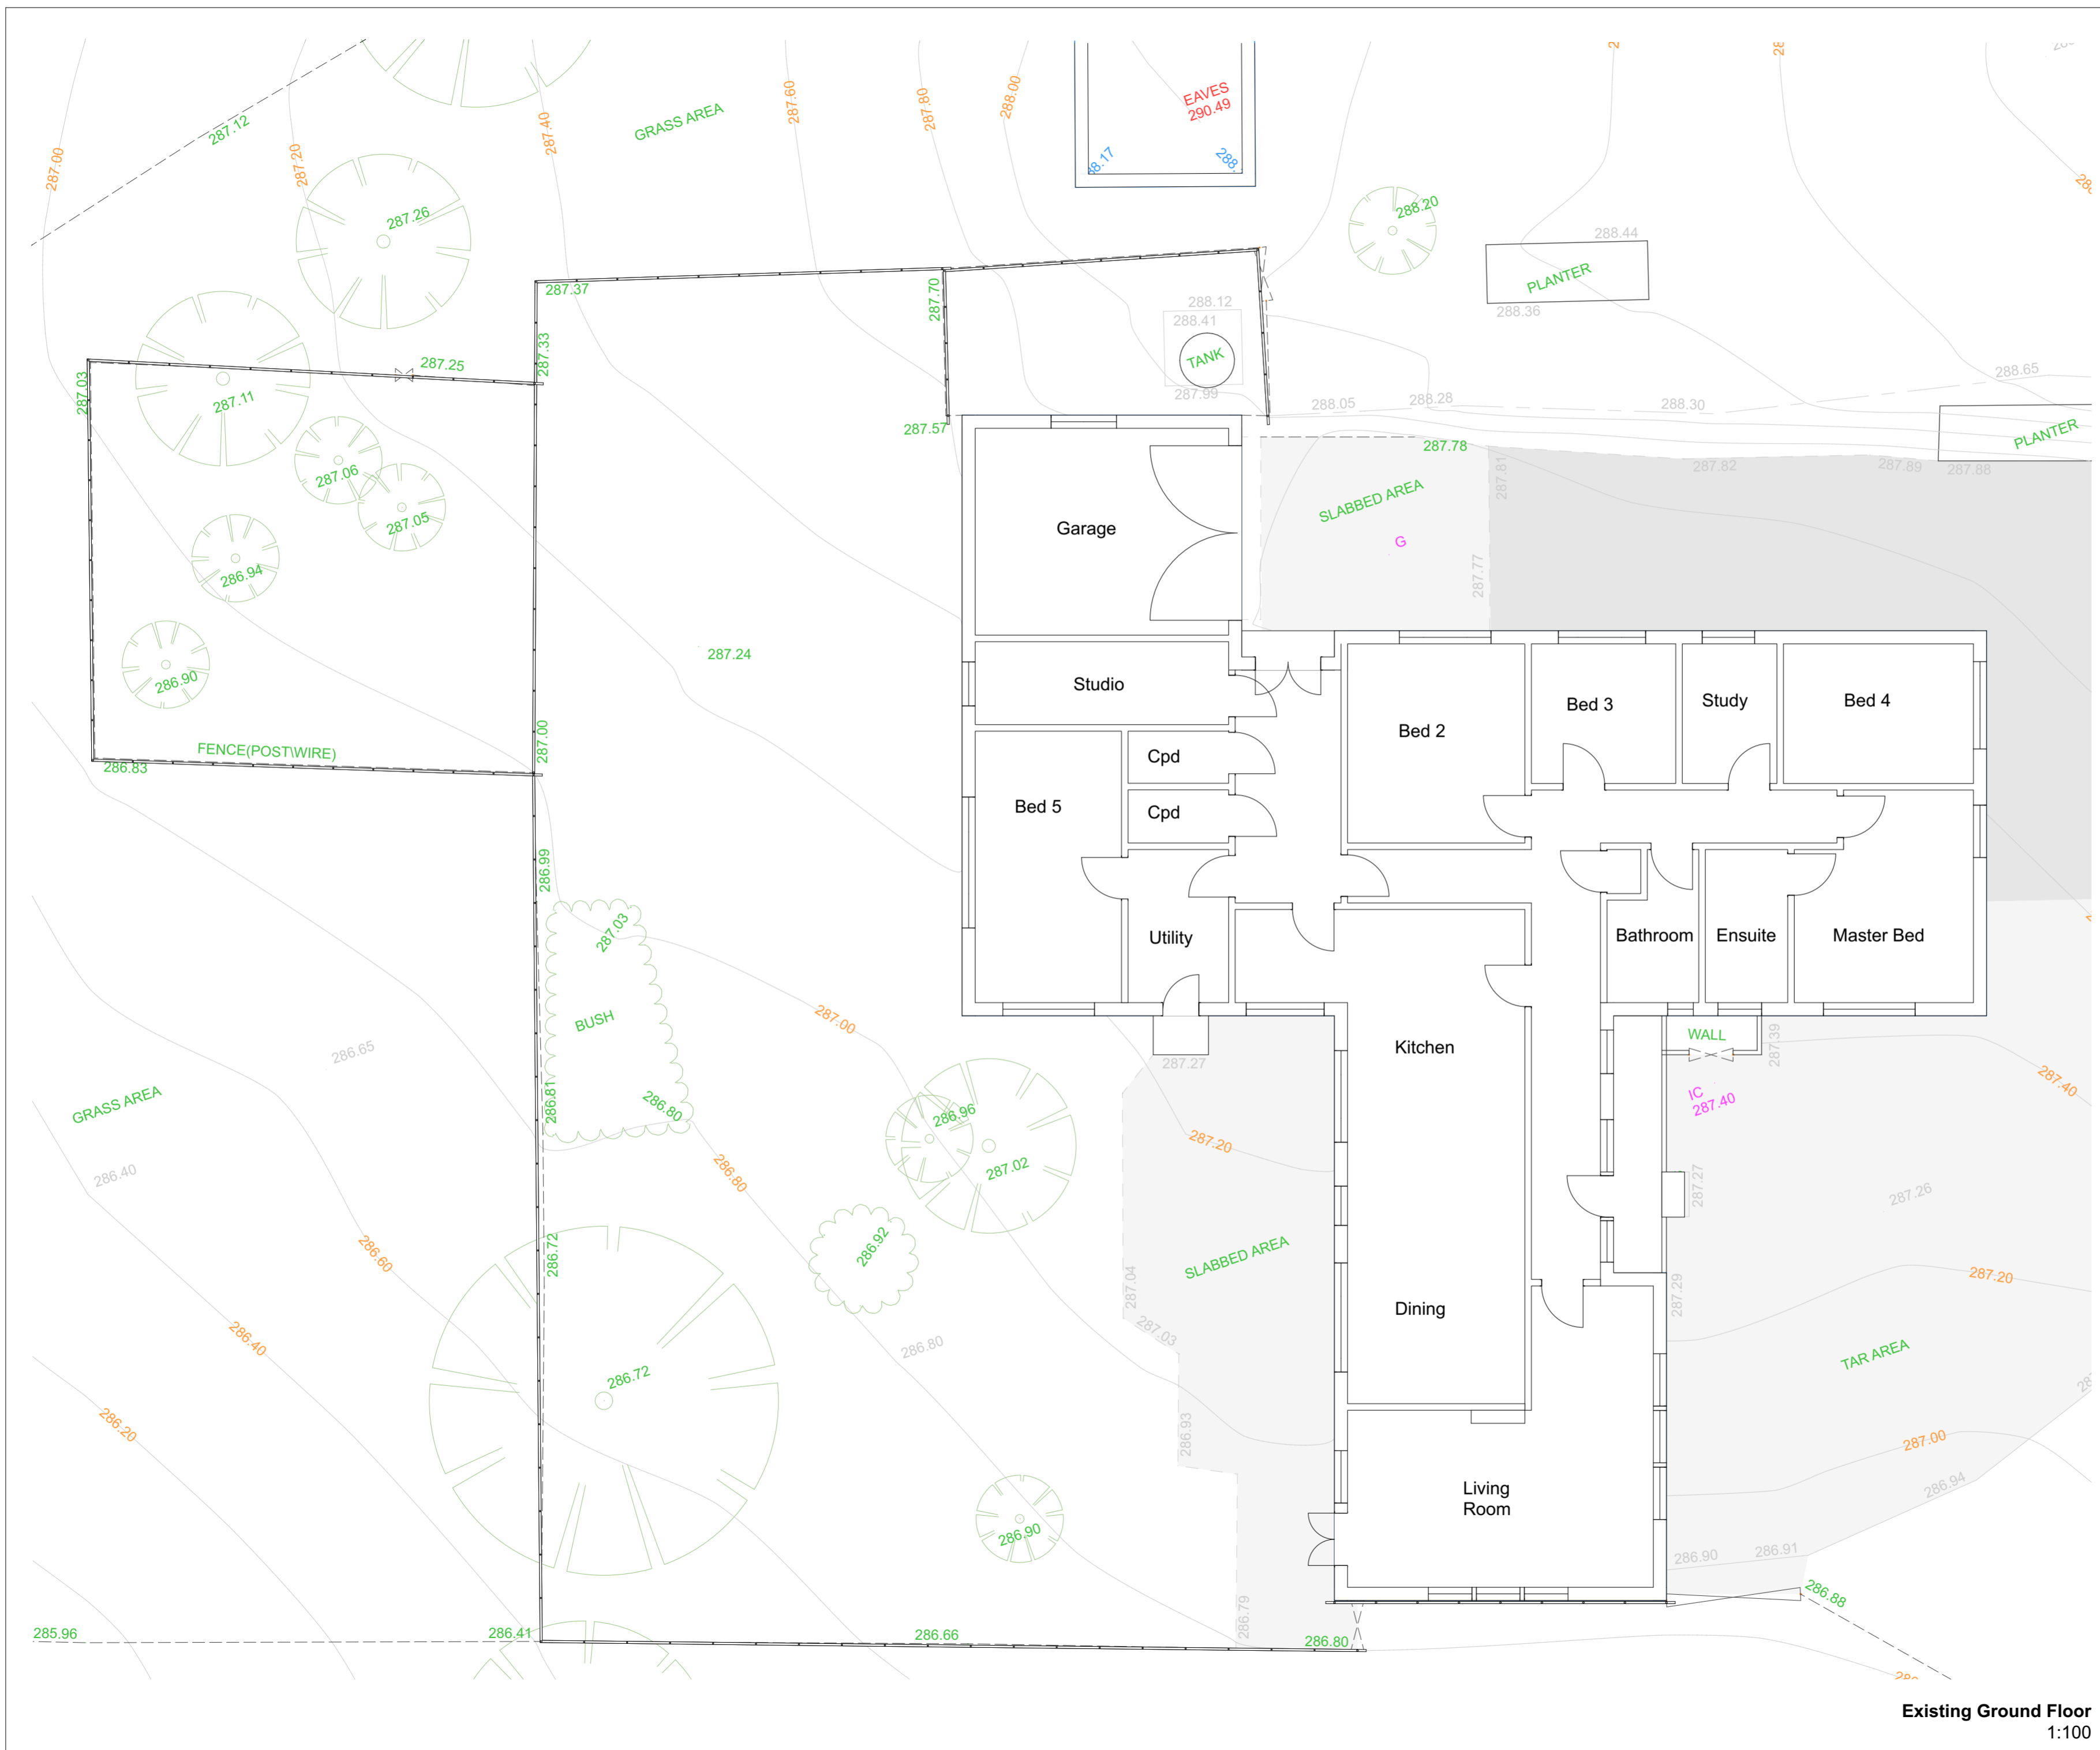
287.00
287.12
287.20
287.40
GRASS AREA
287.60
287.80
288.00
EAVES
290.49
8.17
288
287.26
288.20
288.44
PLANTER
288.36
287.37
287.70
288.12
288.41
TANK
287.99
287.25
287.33
287.03
287.11
287.06
287.05
286.94
286.90
288.05
288.28
288.30
288.65
PLANTER
287.57
287.78
287.81
287.82
287.89
287.88
SLABBED AREA
G
287.77
Garage
287.24
Studio
Bed 2
Bed 3
Study
Bed 4
FENCE(POST\WIRE)
286.83
287.00
Cpd
Cpd
Bed 5
286.99
287.03
Utility
Bathroom
Ensuite
Master Bed
BUSH
287.00
286.65
287.27
Kitchen
WALL
287.39
287.40
IC
287.40
GRASS AREA
286.81
286.80
286.96
287.20
287.02
286.40
286.80
287.26
287.27
286.60
286.72
286.92
SLABBED AREA
287.04
287.03
Dining
287.29
287.20
TAR AREA
286.40
286.72
286.80
286.93
286.20
Living Room
287.00
286.94
286.90
286.90
286.91
286.88
285.96
286.41
286.66
286.79
286.80
Existing Ground Floor
1:100